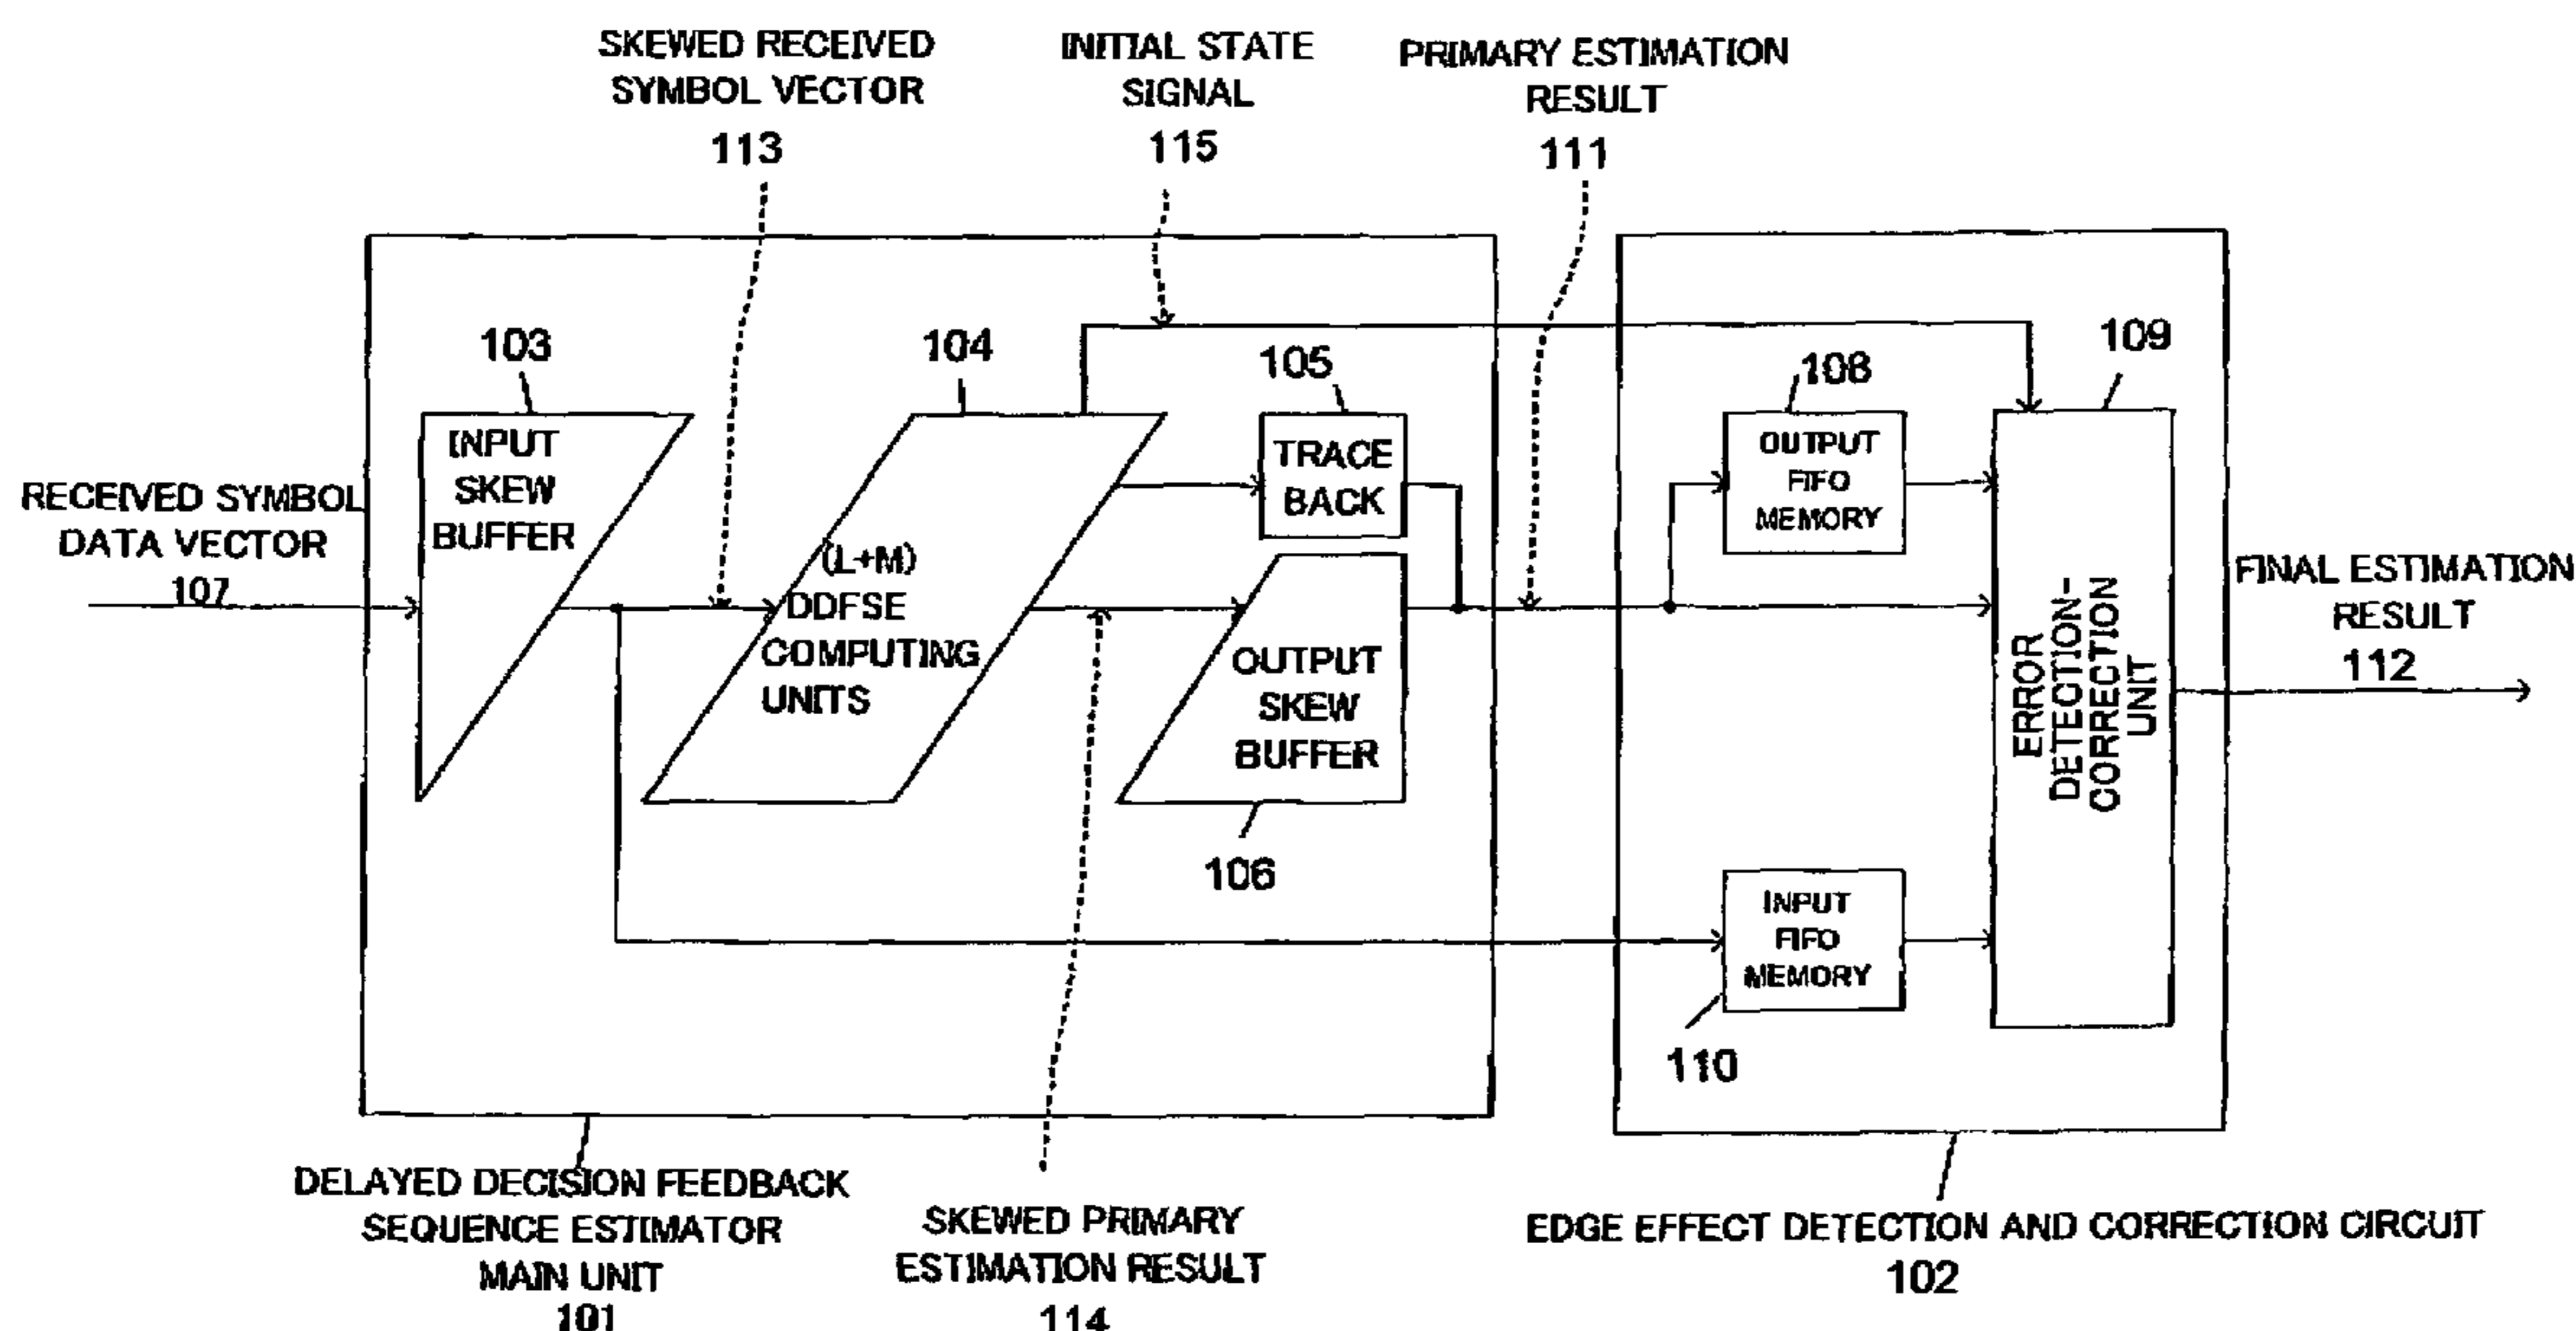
SKEWED RECEIVED SYMBOL VECTOR
113

INITIAL STATE SIGNAL
115

PRIMARY ESTIMATION RESULT
111

103

104

105

108

109

RECEIVED SYMBOL DATA VECTOR
107

INPUT SKEW BUFFER

(L+M) DDFSE COMPUTING UNITS

TRACE BACK

OUTPUT FIFO MEMORY

OUTPUT SKEW BUFFER

ERROR DETECTION-CORRECTION UNIT

FINAL ESTIMATION RESULT
112

106

INPUT FIFO MEMORY

110

DELAYED DECISION FEEDBACK SEQUENCE ESTIMATOR MAIN UNIT
101

SKEWED PRIMARY ESTIMATION RESULT
114

EDGE EFFECT DETECTION AND CORRECTION CIRCUIT
102